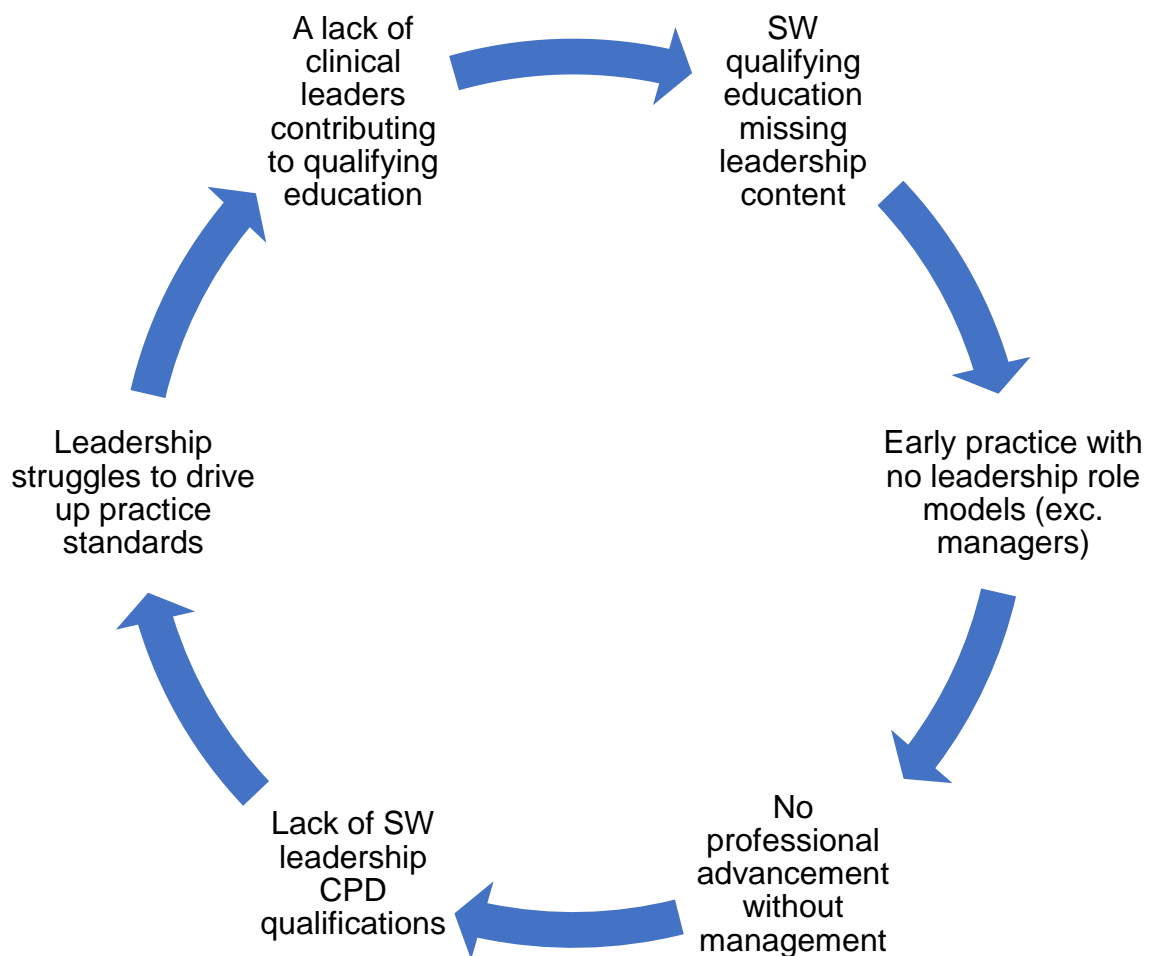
A lack of clinical leaders contributing to qualifying education

SW qualifying education missing leadership content

Early practice with no leadership role models (exc. managers)

No professional advancement without management

Lack of SW leadership CPD qualifications

Leadership struggles to drive up practice standards